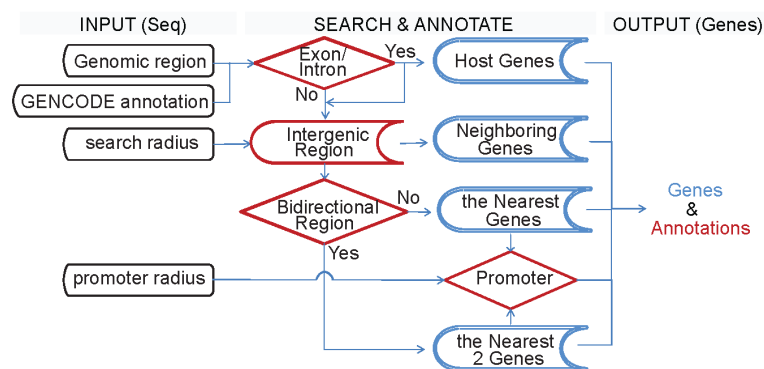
INPUT (Seq)

SEARCH & ANNOTATE

OUTPUT (Genes)

Genomic region

GENCODE annotation

Exon/ Intron

Yes

No

Host Genes

search radius

Intergenic Region

Neighboring Genes

Bidirectional Region

No

Yes

the Nearest Genes

Genes & Annotations

promoter radius

Promoter

the Nearest 2 Genes